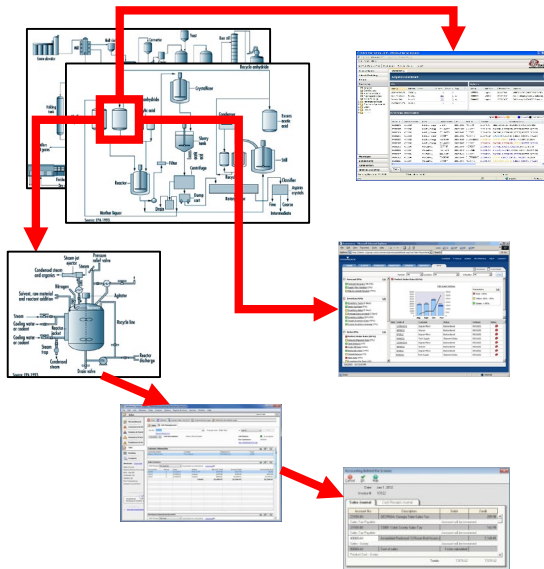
Lime absorber

Recycle anhydride

Crystallizer

Slurry tank

Filter

Centrifuge

Reactor

Condenser

Excess acetic acid

Still

Clarifier

Aspirin crystals

Coarse intermediate

Dryer

Fine intermediate

Mother liquor

Source: EPA 1995

Steam jet ejector

Pressure relief valve

Condensed steam and organics

Nitrogen

Solvent, raw material and reactant addition

Agitator

Steam

Cooling water or coolant

Reactor jacket

Recycle line

Steam trap

Condensed steam

Drain valve

Reactor discharge

Source: EPA 1995

Accounting Behind the Scenes

Date: Jun 1, 2012

Invoice #: 10532

Sales Journal

Account No. | Description | Debit | Credit

Sales Tax Payable

Totals